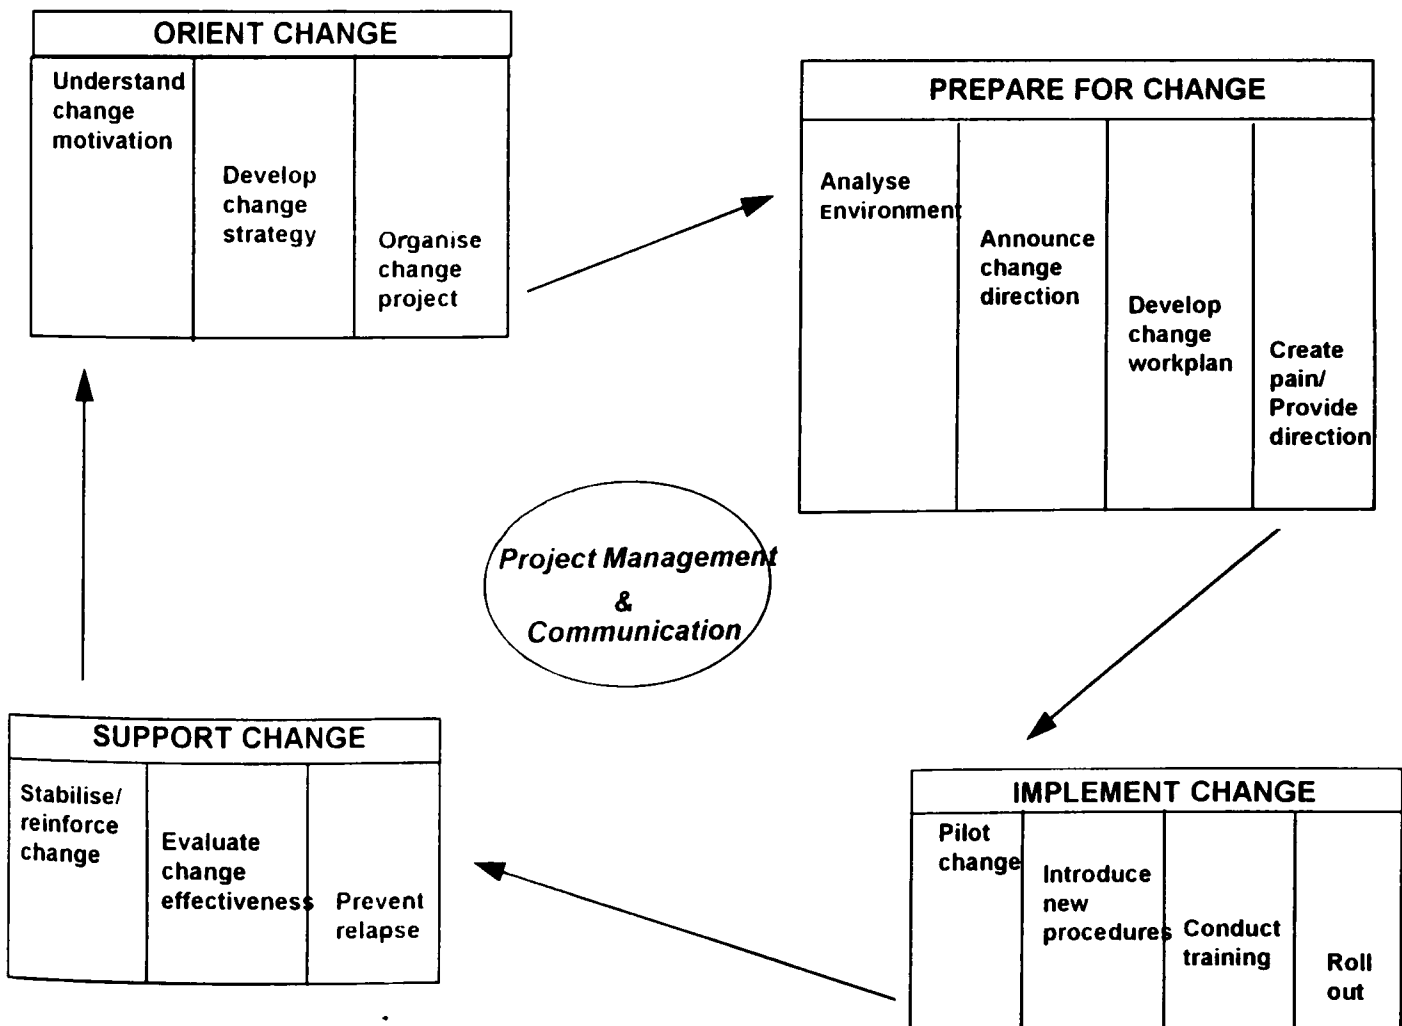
ORIENT CHANGE

Understand change motivation

Develop change strategy

Organise change project

PREPARE FOR CHANGE

Analyse Environment

Announce change direction

Develop change workplan

Create pain/ Provide direction

Project Management & Communication

SUPPORT CHANGE

Stabilise/ reinforce change

Evaluate change effectiveness

Prevent relapse

IMPLEMENT CHANGE

Pilot change

Introduce new procedures

Conduct training

Roll out